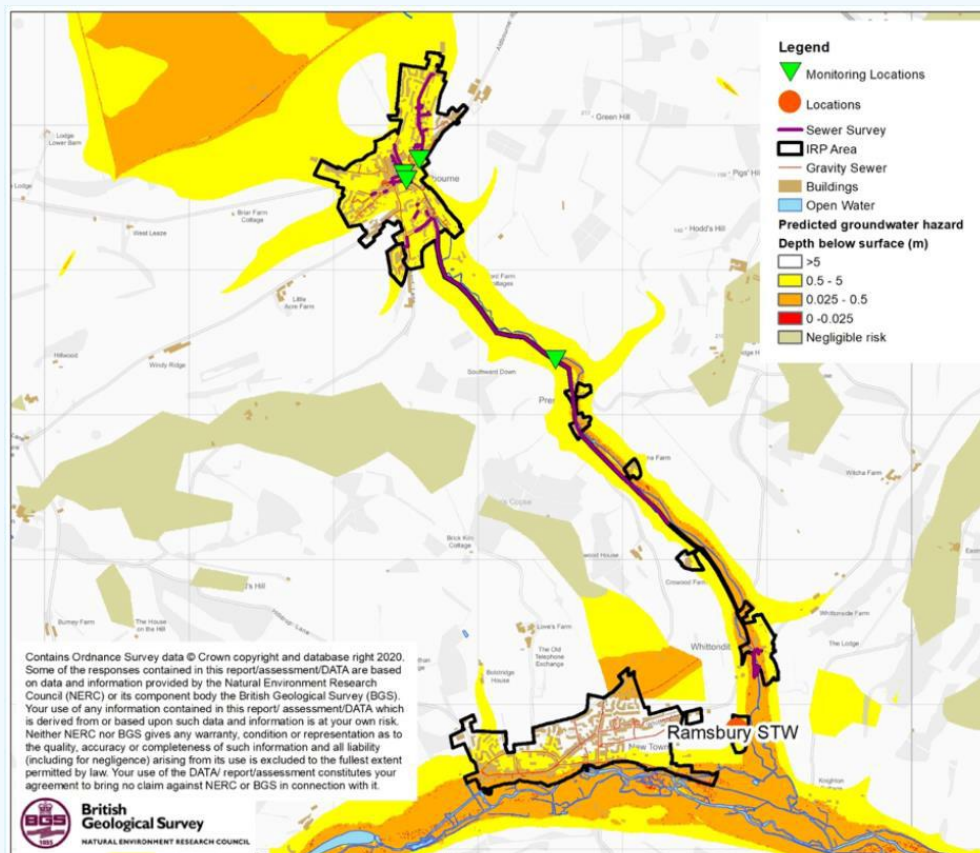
Legend
Monitoring Locations
Locations
Sewer Survey
IRP Area
Gravity Sewer
Buildings
Open Water
Predicted groundwater hazard
Depth below surface (m)
>5
0.5 - 5
0.025 - 0.5
0 -0.025
Negligible risk

Lodge
Lower Barn
Lodge
Briar Farm Cottage
West Leaze
Bourne
Green Hill
Pigs' Hill
Hodd's Hill
Little Ace Farm
Hillwood
Windy Ridge
Southward Down
Prel
Wilcha Farm
Copse
Brick Kiln Cottage
Crowood Farm
Crowood House
Burney Farm
The House on the Hill
Hill
Lowra Farm
The Old Telephone Exchange
Bolsbridge House
Whittonditch
Whittonditch Farm
The Lodge
New Town
Ramsbury STW
Knighton

Contains Ordnance Survey data © Crown copyright and database right 2020. Some of the responses contained in this report/assessment/DATA are based on data and information provided by the Natural Environment Research Council (NERC) or its component body the British Geological Survey (BGS). Your use of any information contained in this report/ assessment/DATA which is derived from or based upon such data and information is at your own risk. Neither NERC nor BGS gives any warranty, condition or representation as to the quality, accuracy or completeness of such information and all liability (including for negligence) arising from its use is excluded to the fullest extent permitted by law. Your use of the DATA/ report/assessment constitutes your agreement to bring no claim against NERC or BGS in connection with it.

BGS
British Geological Survey
NATURAL ENVIRONMENT RESEARCH COUNCIL